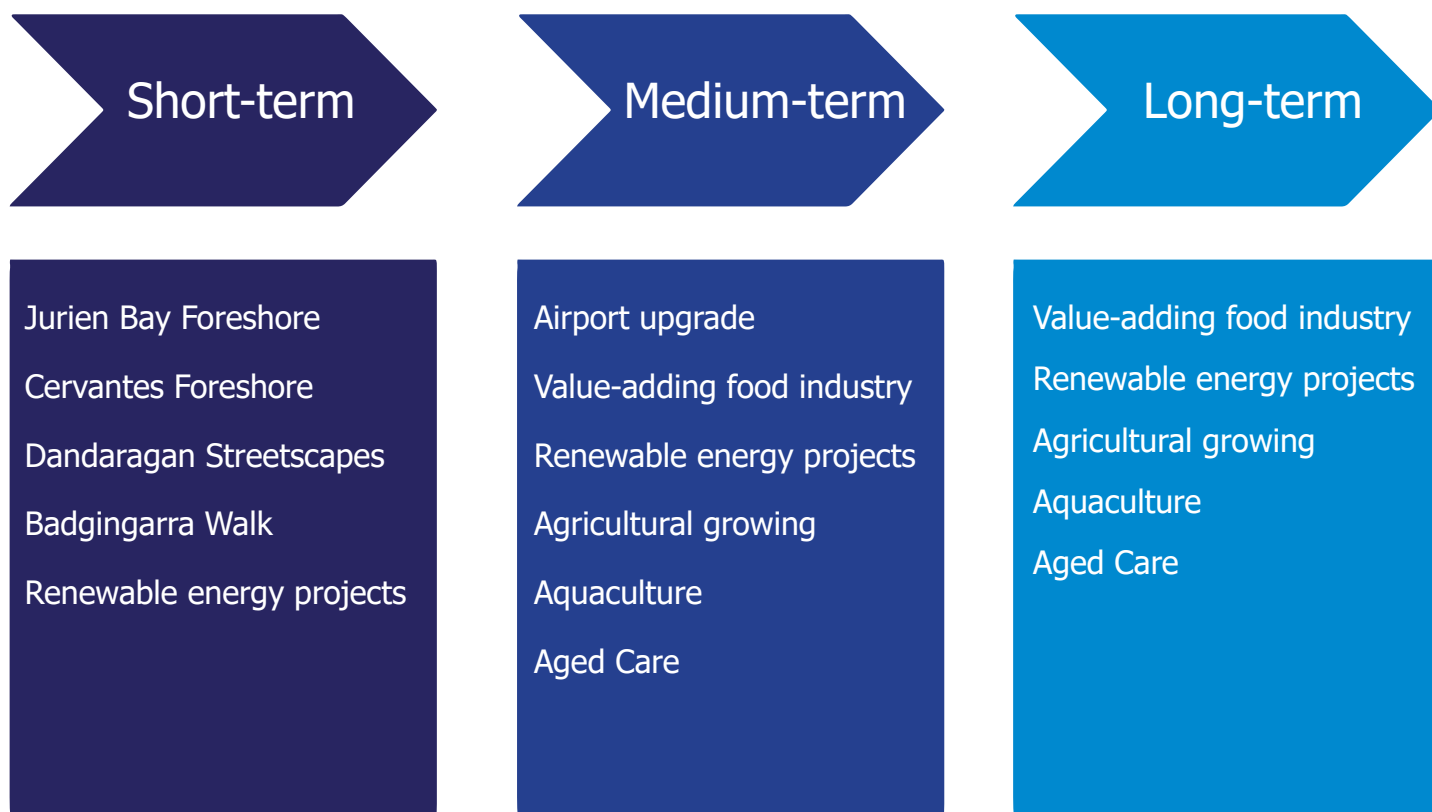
Short-term

Jurien Bay Foreshore

Cervantes Foreshore

Dandaragan Streetscapes

Badgingarra Walk

Renewable energy projects

Medium-term

Airport upgrade

Value-adding food industry

Renewable energy projects

Agricultural growing

Aquaculture

Aged Care

Long-term

Value-adding food industry

Renewable energy projects

Agricultural growing

Aquaculture

Aged Care